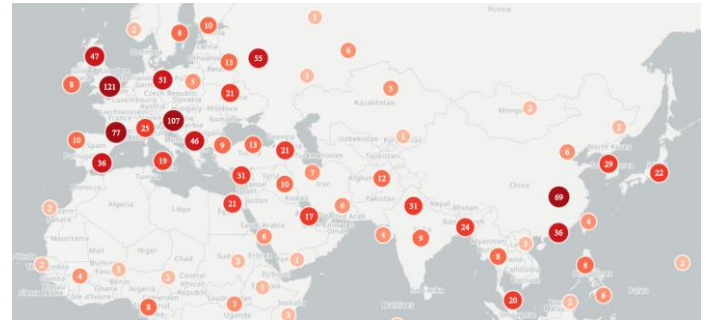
Russia
10
3
8
47
6
13
55
51
5
8
121
Luxembourg
Czech Republic
Slovakia
21
Moldova
Kazakhstan
5
Mongo
2
10
Spain
77
25
107
46
9
13
21
Uzbekistan
1
2
Turkmenistan
North Korea
36
19
Tunis
Turkey
Tajikistan
6
29
31
10
7
Iran
Afghan
12
China
22
2
Algeria
Libya
21
Kuwait
17
6
Pakistan
31
Nepal
Bhutan
69
4
Saudi Arabia
6
4
9
24
36
Mauritania
Mali
Niger
Chad
Sudan
2
3
8
2
Burkina
Nigeria
4
3
2
Central African
2
8
2
1
8
6
Palau
Sierra Leone
Côte d'Ivoire
8
7
3
20
2
Maldives